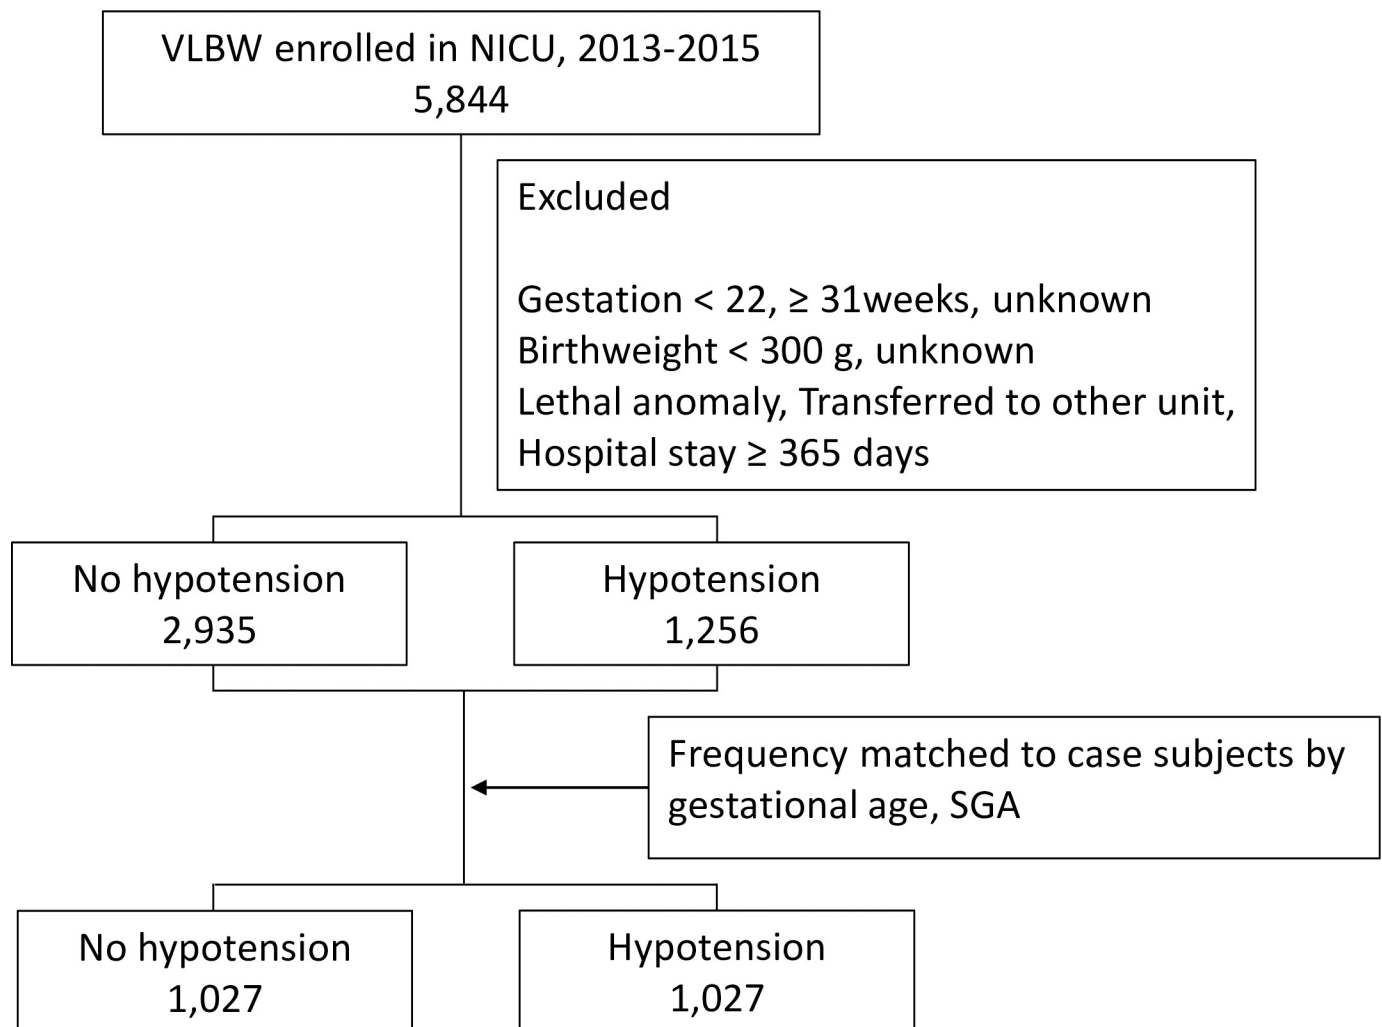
VLBW enrolled in NICU, 2013-2015
5,844

Excluded

Gestation < 22, ≥ 31weeks, unknown
Birthweight < 300 g, unknown
Lethal anomaly, Transferred to other unit,
Hospital stay ≥ 365 days

No hypotension
2,935

Hypotension
1,256

Frequency matched to case subjects by gestational age, SGA

No hypotension
1,027

Hypotension
1,027